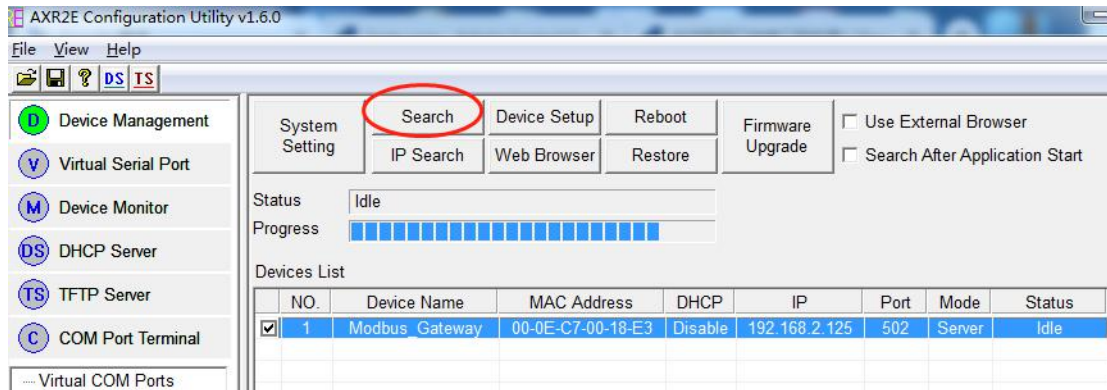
AXR2E Configuration Utility v1.6.0

File View Help

DS TS

D Device Management
V Virtual Serial Port
M Device Monitor
DS DHCP Server
TS TFTP Server
C COM Port Terminal
Virtual COM Ports

System Setting
Search
IP Search
Device Setup
Web Browser
Reboot
Restore
Firmware Upgrade
Use External Browser
Search After Application Start

Status Idle
Progress

Devices List

| | NO. | Device Name | MAC Address | DHCP | IP | Port | Mode | Status |
|---|---|---|---|---|---|---|---|---|
| ☑ | 1 | Modbus_Gateway | 00-0E-C7-00-18-E3 | Disable | 192.168.2.125 | 502 | Server | Idle |